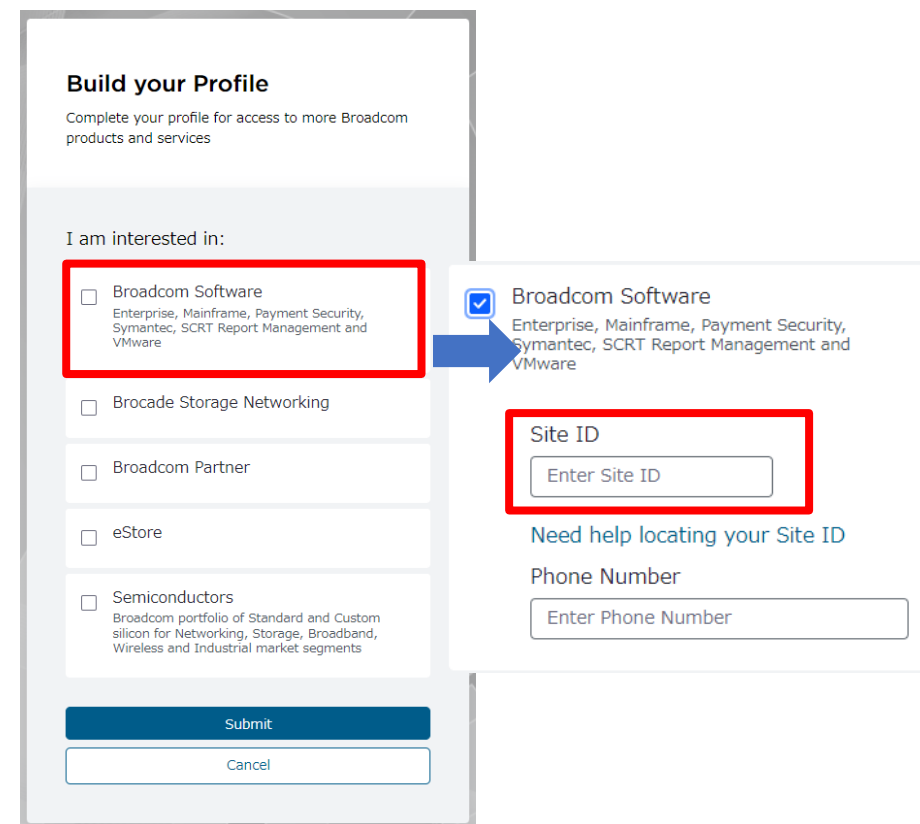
Build your Profile

Complete your profile for access to more Broadcom products and services

I am interested in:

Broadcom Software
Enterprise, Mainframe, Payment Security, Symantec, SCRT Report Management and VMware

Brocade Storage Networking

Broadcom Partner

eStore

Semiconductors
Broadcom portfolio of Standard and Custom silicon for Networking, Storage, Broadband, Wireless and Industrial market segments

Submit

Cancel

Broadcom Software
Enterprise, Mainframe, Payment Security, Symantec, SCRT Report Management and VMware

Site ID

Enter Site ID

Need help locating your Site ID

Phone Number

Enter Phone Number